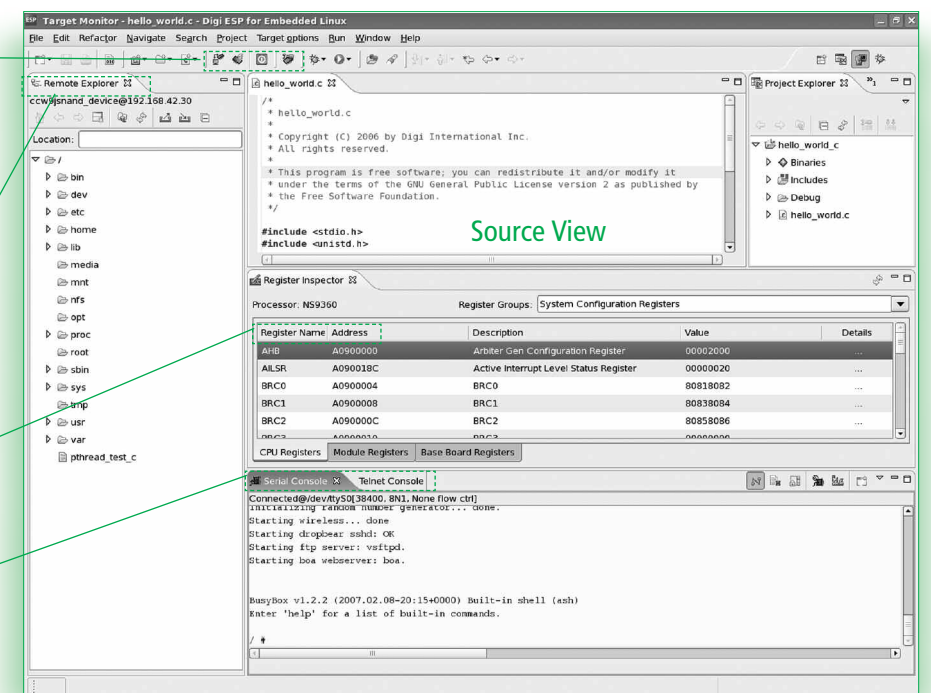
Target Monitor - hello_world.c - Digi ESP for Embedded Linux

File Edit Refactor Navigate Search Project Target options Run Window Help

Remote Explorer

ccw@jsnand_device@192.168.42.30

Location:

/
bin
dev
etc
home
lib
media
mnt
nfs
opt
proc
root
sbin
sys
tmp
usr
var
pthread_test_c

hello_world.c

/*
 * hello_world.c
 *
 * Copyright (C) 2006 by Digi International Inc.
 * All rights reserved.
 *
 * This program is free software; you can redistribute it and/or modify it
 * under the terms of the GNU General Public License version 2 as published by
 * the Free Software Foundation.
 */

#include <stdio.h>
#include <unistd.h>

Source View

Project Explorer

hello_world_c
Binaries
Includes
Debug
hello_world.c

Register Inspector

Processor: NS9360

Register Groups: System Configuration Registers

| Register Name | Address | Description | Value | Details |
|---|---|---|---|---|
| AHB | A0900000 | Arbiter Gen Configuration Register | 00002000 | ... |
| AILSR | A090018C | Active Interrupt Level Status Register | 00000020 | ... |
| BRC0 | A0900004 | BRC0 | 80818082 | ... |
| BRC1 | A0900008 | BRC1 | 80838084 | ... |
| BRC2 | A090000C | BRC2 | 80858086 | ... |

CPU Registers | Module Registers | Base Board Registers

Serial Console | Telnet Console

Connected@/dev/ttyS0[38400, 8N1, None flow ctrl]
Initializing random number generator... done.
Starting wireless... done
Starting dropbear sshd: OK
Starting ftp server: vsftpd.
Starting boa webserver: boa.

BusyBox v1.2.2 (2007.02.08-20:15+0000) Built-in shell (ash)
Enter 'help' for a list of built-in commands.

/ #